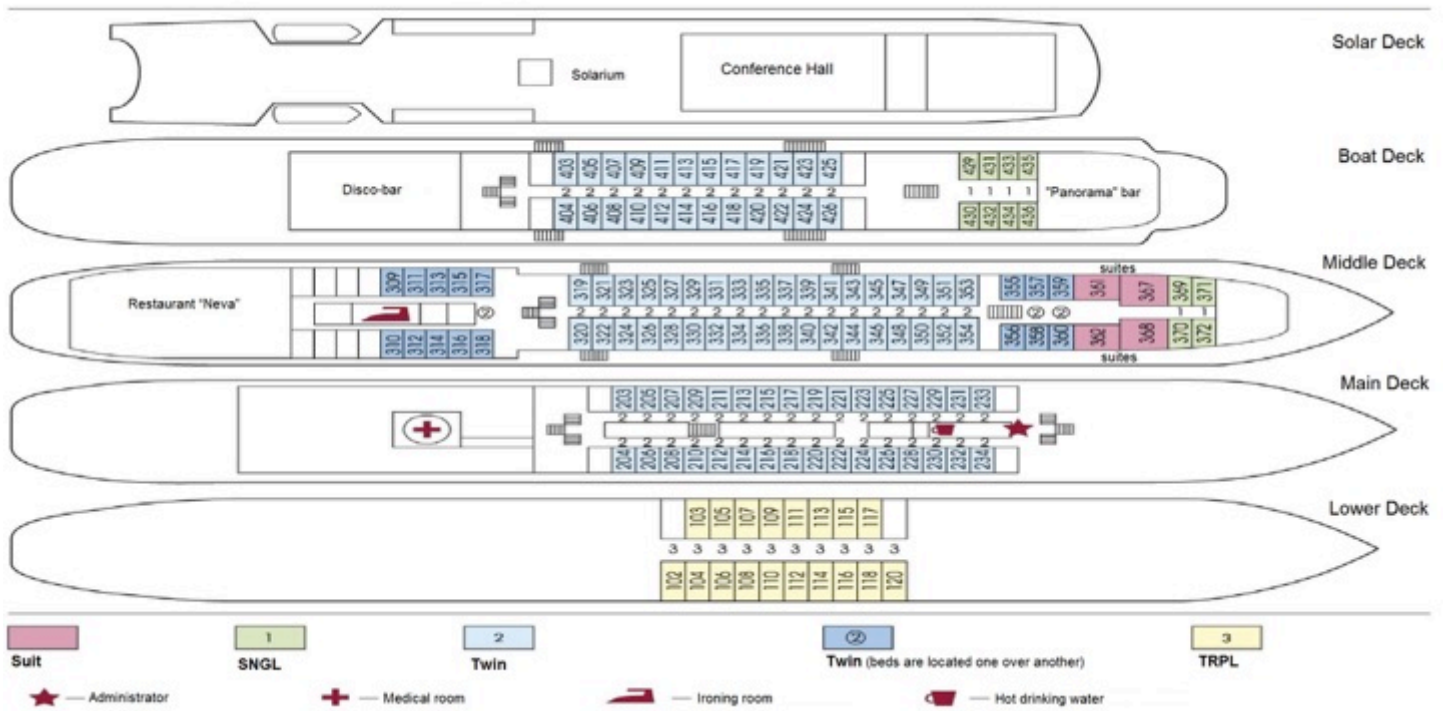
Solar Deck

Solarium

Conference Hall

Boat Deck

Disco-bar

403 405 407 409 411 413 415 417 419 421 423 425

2 2 2 2 2 2 2 2 2 2 2 2

404 406 408 410 412 414 416 418 420 422 424 426

429 431 433 435

1 1 1 1

430 432 434 436

"Panorama" bar

Middle Deck

Restaurant "Neva"

309 311 313 315 317

310 312 314 316 318

319 321 323 325 327 329 331 333 335 337 339 341 343 345 347 349 351 353

2 2 2 2 2 2 2 2 2 2 2 2 2 2 2 2 2 2

320 322 324 326 328 330 332 334 336 338 340 342 344 346 348 350 352 354

355 357 359

356 358 360

suites

361 367 369 371

1 1

362 368 370 372

suites

Main Deck

203 205 207 209 211 213 215 217 219 221 223 225 227 229 231 233

2 2 2 2 2 2 2 2 2 2 2 2 2 2 2 2

2 2 2 2 2 2 2 2 2 2 2 2 2 2 2 2

204 206 208 210 212 214 216 218 220 222 224 226 228 230 232 234

Lower Deck

103 105 107 109 111 113 115 117

3 3 3 3 3 3 3 3 3 3

102 104 106 108 110 112 114 116 118 120

Suit

1
SNGL

2
Twin

2
Twin (beds are located one over another)

3
TRPL

— Administrator

— Medical room

— Ironing room

— Hot drinking water